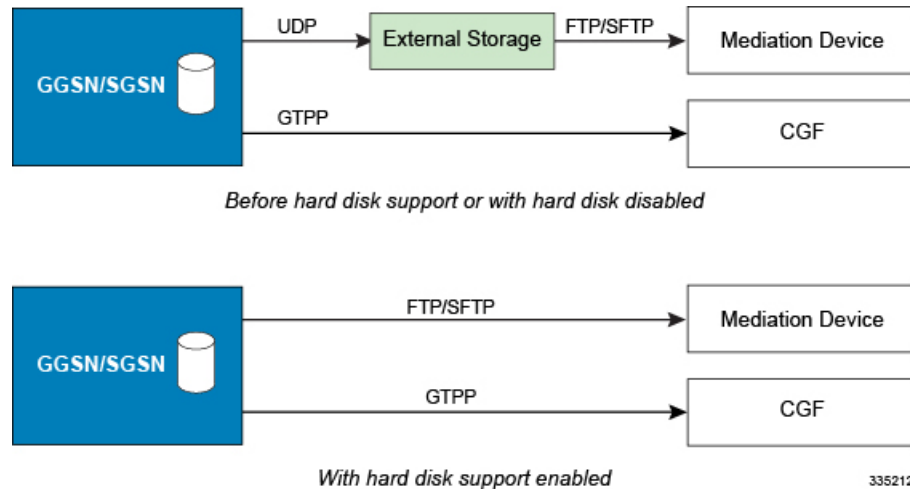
GGSN/SGSN

UDP

External Storage

FTP/SFTP

Mediation Device

GTPP

CGF

Before hard disk support or with hard disk disabled

GGSN/SGSN

FTP/SFTP

Mediation Device

GTPP

CGF

With hard disk support enabled

33521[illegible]